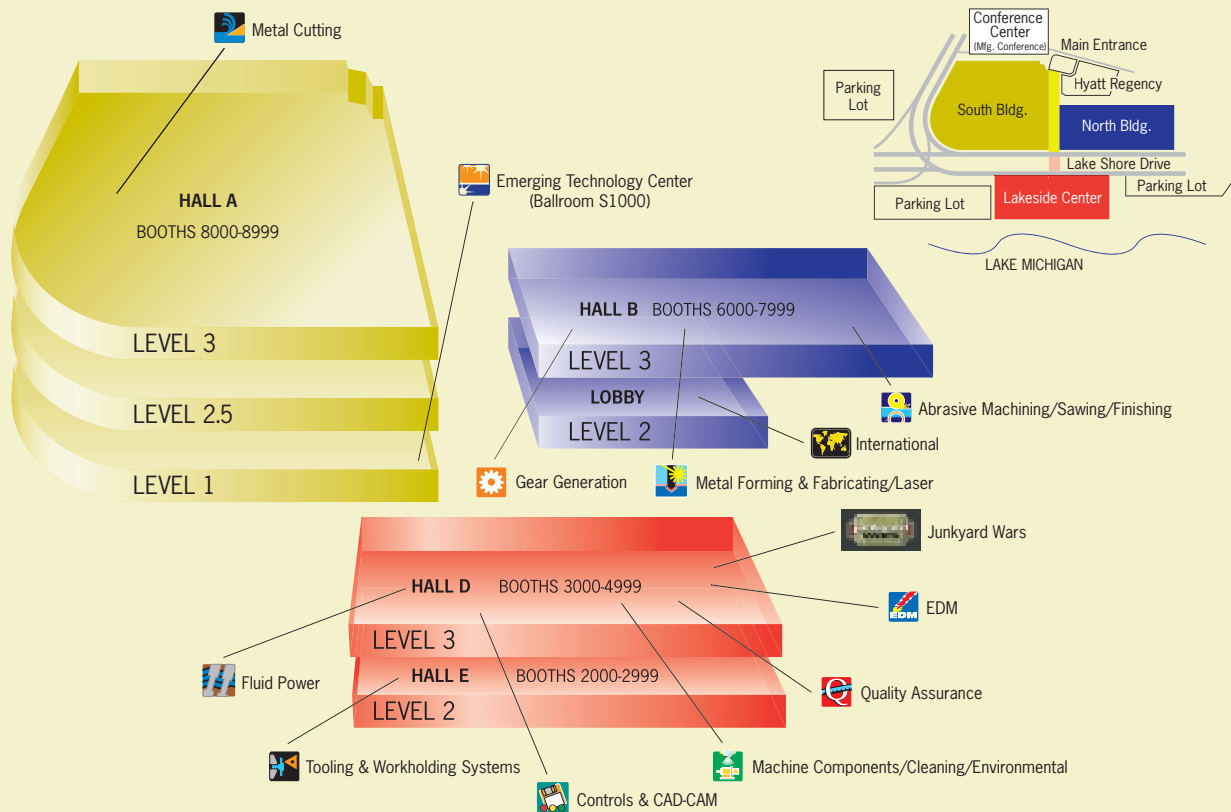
Metal Cutting

HALL A

BOOTHS 8000-8999

LEVEL 3

LEVEL 2.5

LEVEL 1

Emerging Technology Center (Ballroom S1000)

Conference Center (Mfg. Conference)

Main Entrance

Parking Lot

Hyatt Regency

South Bldg.

North Bldg.

Lake Shore Drive

Parking Lot

Parking Lot

Lakeside Center

LAKE MICHIGAN

HALL B BOOTHS 6000-7999

LEVEL 3

LOBBY

LEVEL 2

Abrasive Machining/Sawing/Finishing

International

Gear Generation

Metal Forming & Fabricating/Laser

Junkyard Wars

HALL D BOOTHS 3000-4999

LEVEL 3

EDM

EDM

HALL E BOOTHS 2000-2999

LEVEL 2

Fluid Power

Quality Assurance

Tooling & Workholding Systems

Machine Components/Cleaning/Environmental

Controls & CAD-CAM